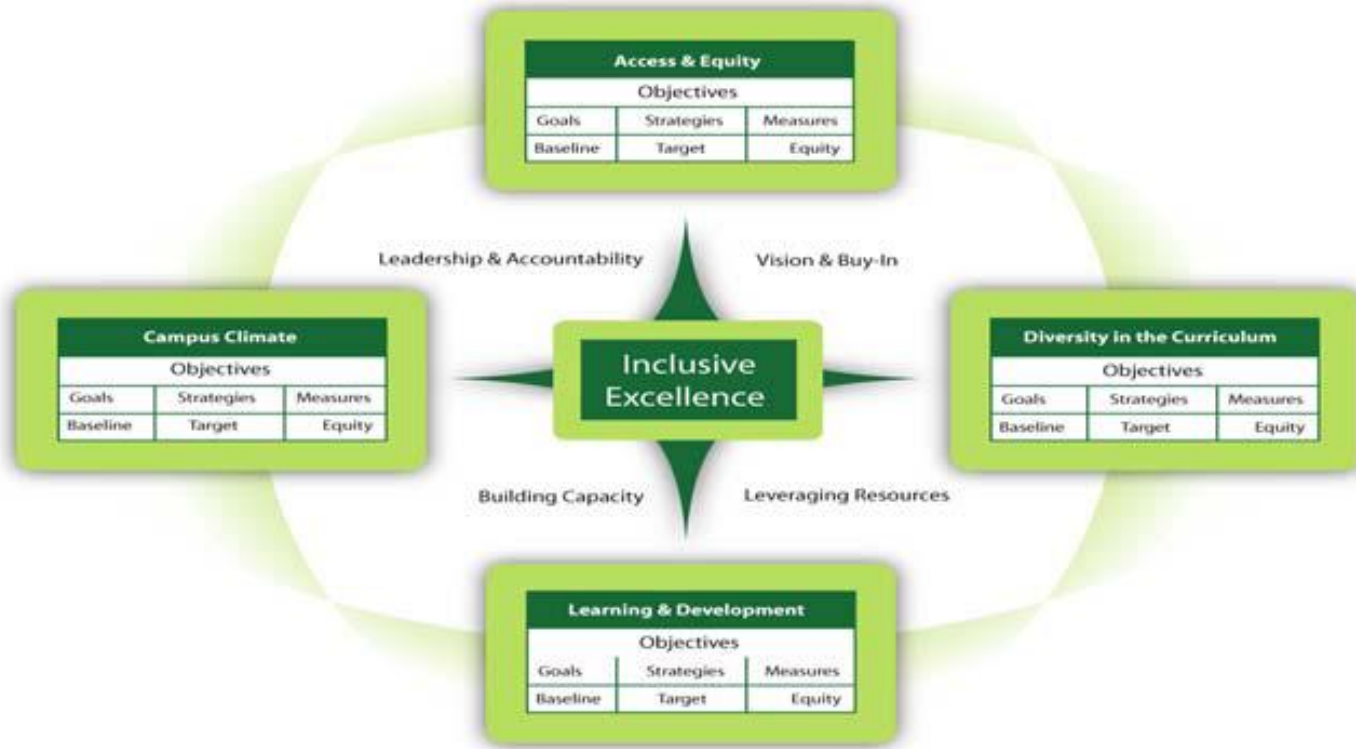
Access & Equity

Objectives

| Goals | Strategies | Measures |
|---|---|---|
| Baseline | Target | Equity |

Leadership & Accountability

Vision & Buy-In

Campus Climate

Objectives

| Goals | Strategies | Measures |
|---|---|---|
| Baseline | Target | Equity |

Inclusive Excellence

Diversity in the Curriculum

Objectives

| Goals | Strategies | Measures |
|---|---|---|
| Baseline | Target | Equity |

Building Capacity

Leveraging Resources

Learning & Development

Objectives

| Goals | Strategies | Measures |
|---|---|---|
| Baseline | Target | Equity |